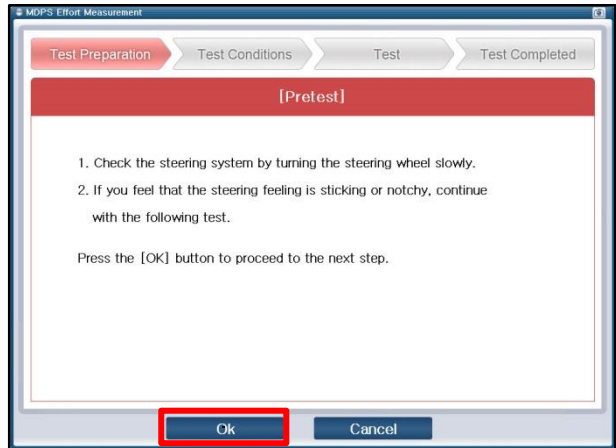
MDPS Effort Measurement

Test Preparation
Test Conditions
Test
Test Completed

[Pretest]

1. Check the steering system by turning the steering wheel slowly.
2. If you feel that the steering feeling is sticking or notchy, continue with the following test.

Press the [OK] button to proceed to the next step.

Ok
Cancel